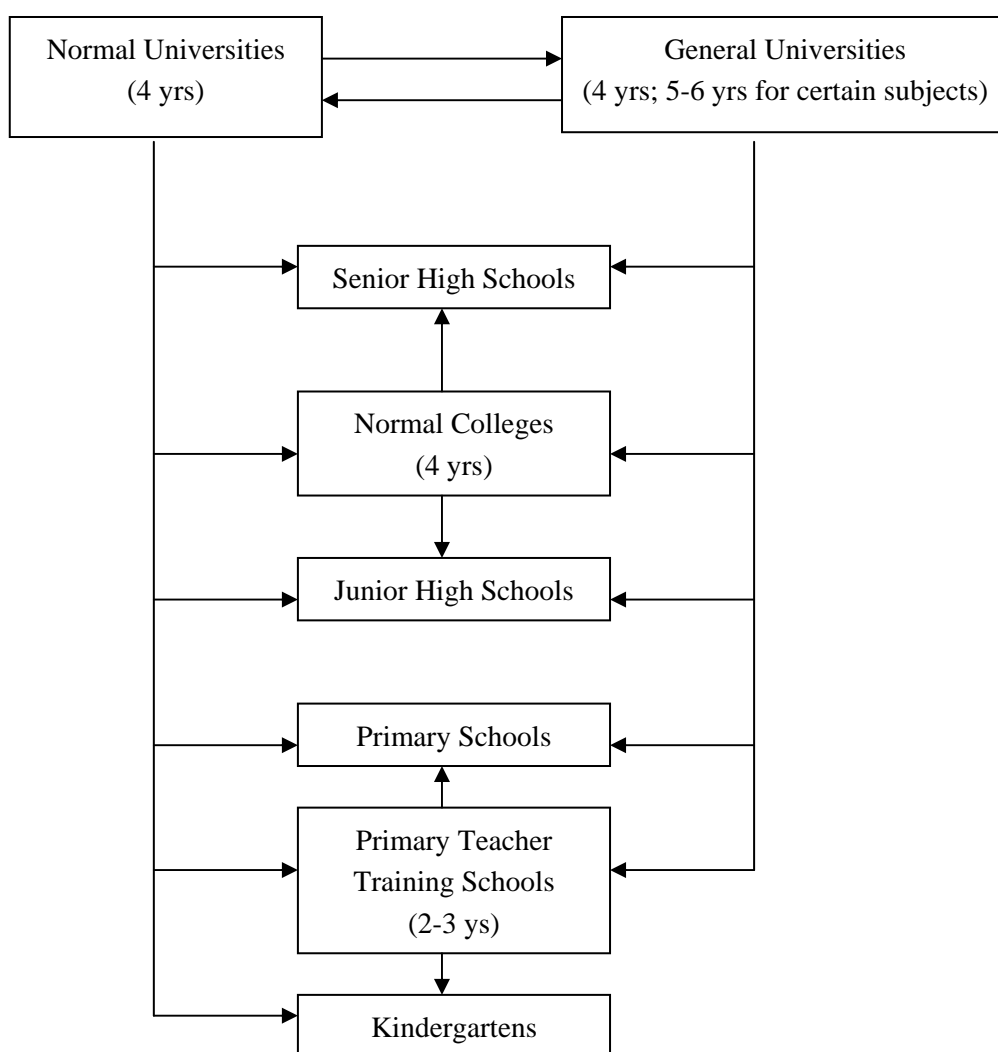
Normal Universities
(4 yrs)

General Universities
(4 yrs; 5-6 yrs for certain subjects)

Senior High Schools

Normal Colleges
(4 yrs)

Junior High Schools

Primary Schools

Primary Teacher Training Schools
(2-3 ys)

Kindergartens